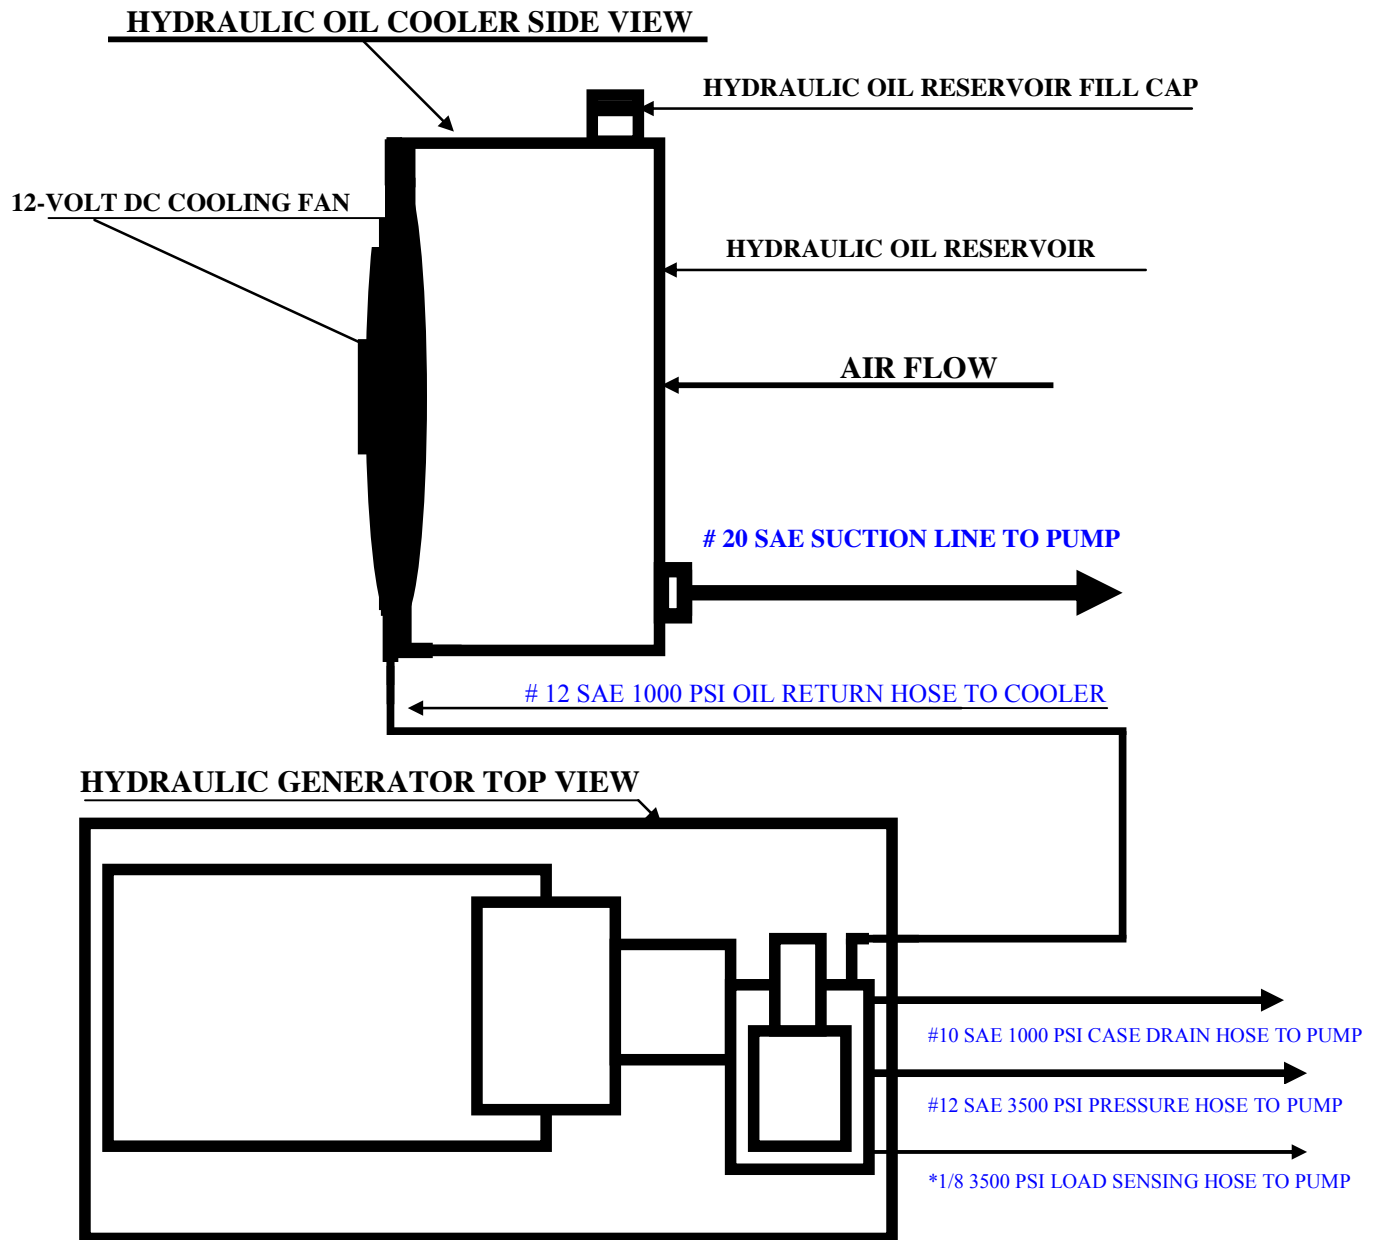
HYDRAULIC OIL COOLER SIDE VIEW

HYDRAULIC OIL RESERVOIR FILL CAP

12-VOLT DC COOLING FAN

HYDRAULIC OIL RESERVOIR

AIR FLOW

# 20 SAE SUCTION LINE TO PUMP

# 12 SAE 1000 PSI OIL RETURN HOSE TO COOLER

HYDRAULIC GENERATOR TOP VIEW

#10 SAE 1000 PSI CASE DRAIN HOSE TO PUMP

#12 SAE 3500 PSI PRESSURE HOSE TO PUMP

*1/8 3500 PSI LOAD SENSING HOSE TO PUMP